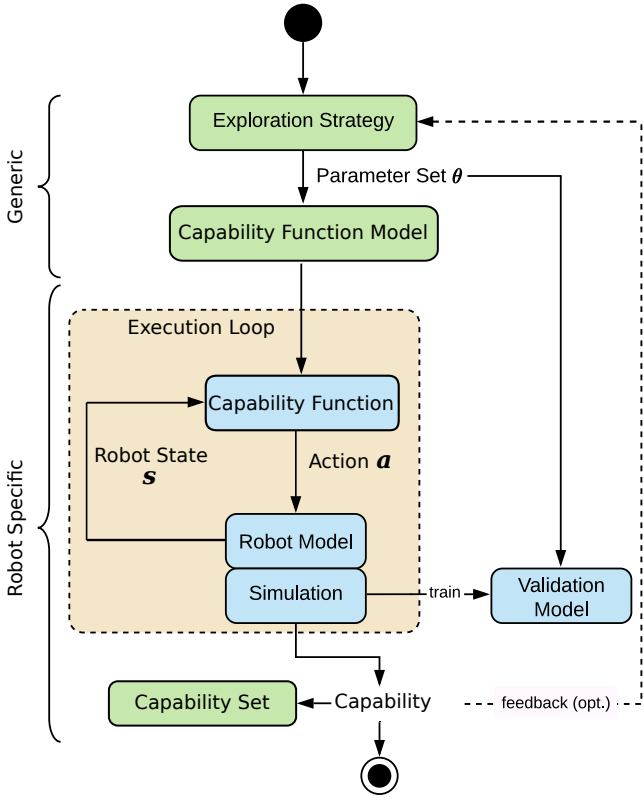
Generic

Exploration Strategy

Parameter Set $\theta$

Capability Function Model

Robot Specific

Execution Loop

Capability Function

Robot State
$s$

Action $a$

Robot Model

Simulation

train

Validation Model

Capability Set

Capability

feedback (opt.)